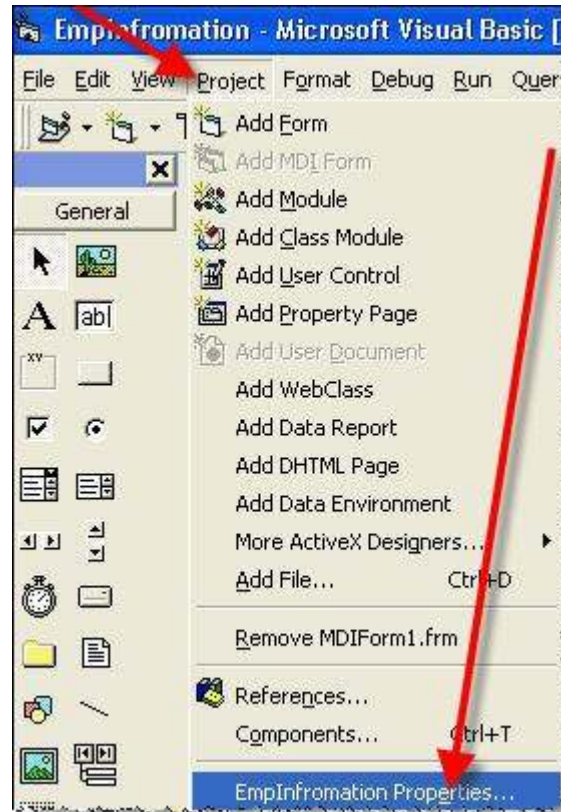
Empinfromation - Microsoft Visual Basic [

File Edit View Project Format Debug Run Quer

General

Add Form
Add MDI Form
Add Module
Add Class Module
Add User Control
Add Property Page
Add User Document
Add WebClass
Add Data Report
Add DHTML Page
Add Data Environment
More ActiveX Designers...
Add File... Ctrl+D
Remove MDIForm1.frm
References...
Components... Ctrl+T
EmpInfromation Properties...